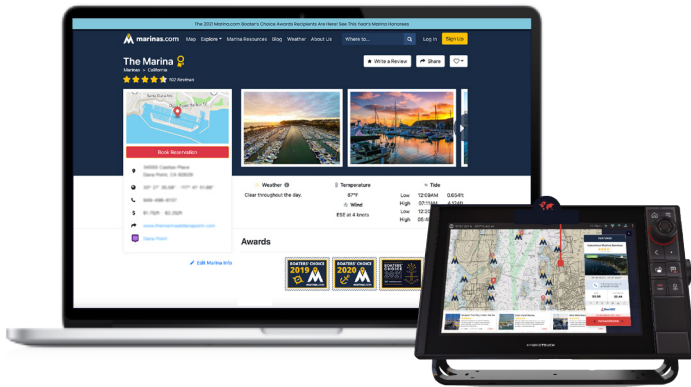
The 2021 Marinas.com Boater's Choice Awards Recipients Are Here! See This Year's Marina Honorees

marinas.com Map Explore Marina Resources Blog Weather About Us Where to... Log In Sign Up

The Marina
Marinas > California
102 Reviews

Write a Review Share

Book Reservation

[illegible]
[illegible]

Weather
Clear throughout the day.

Temperature
67°F

Wind
8SE at 4 knots

Tide
Low 12:09AM 0.64ft
High 07:11AM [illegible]
Low 12:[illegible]
High 06:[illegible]

Awards

Edit Marina Info

BOATERS' CHOICE 2019
BOATERS' CHOICE 2020
BOATERS' CHOICE